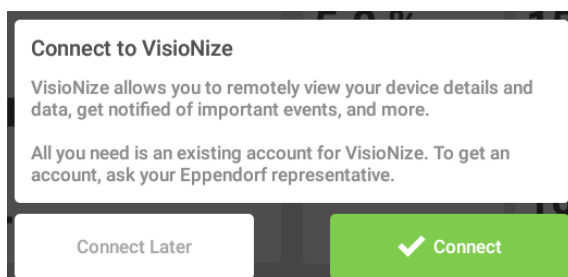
Connect to VisioNize

VisioNize allows you to remotely view your device details and data, get notified of important events, and more.

All you need is an existing account for VisioNize. To get an account, ask your Eppendorf representative.

Connect Later

Connect